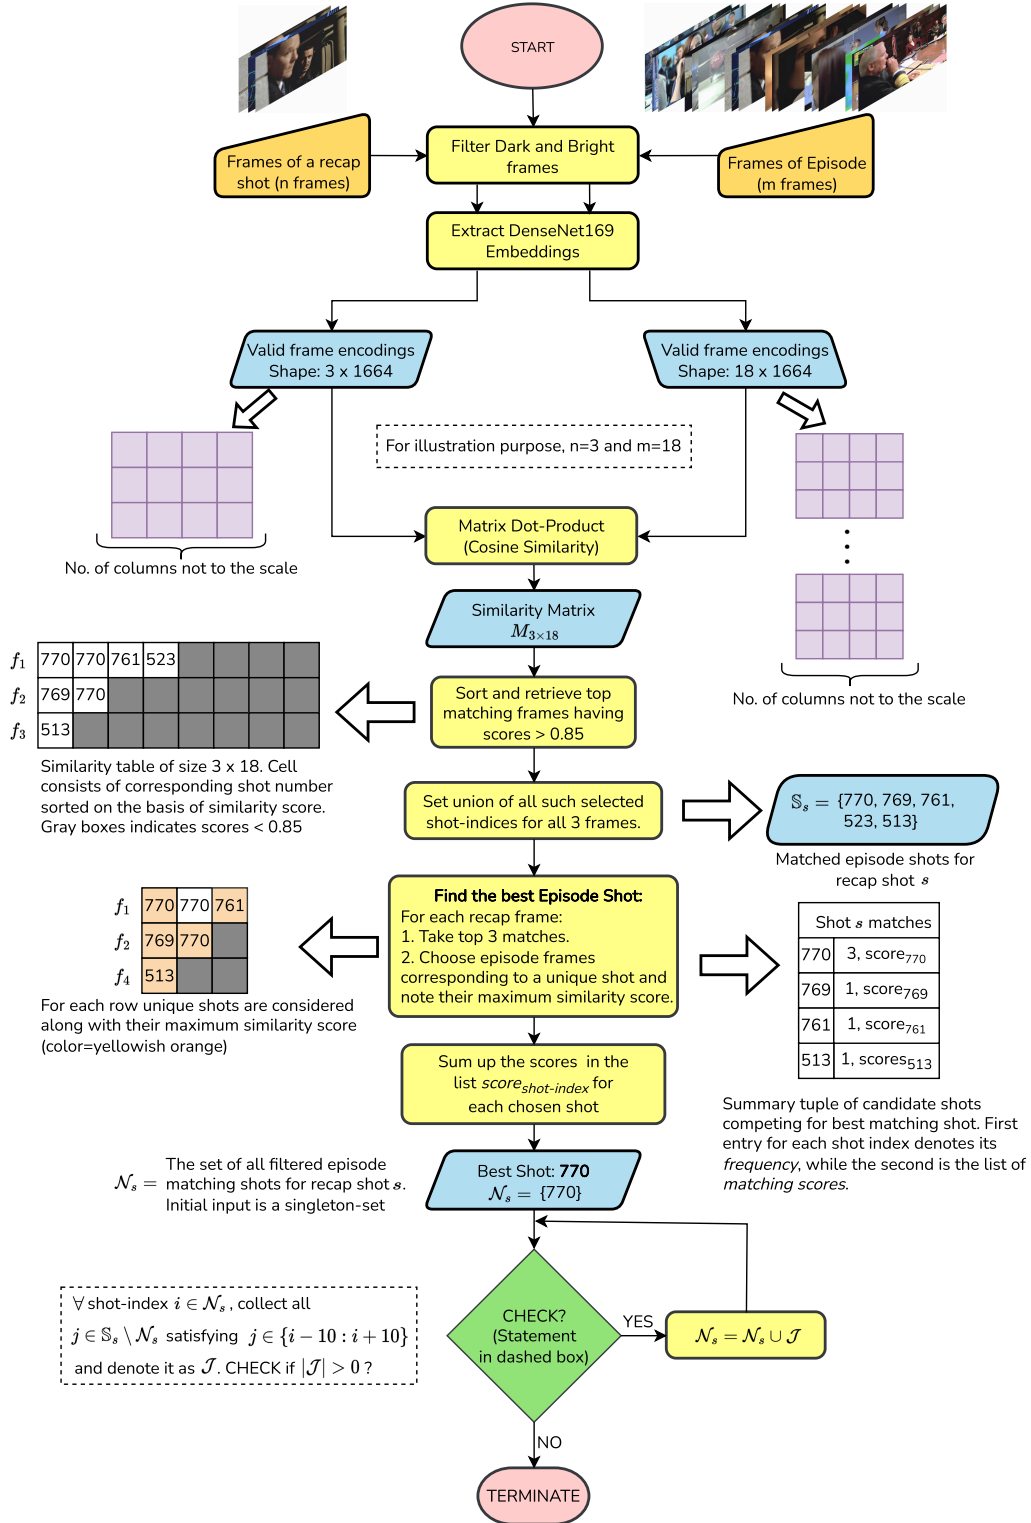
START

Frames of a recap shot (n frames)

Filter Dark and Bright frames

Frames of Episode (m frames)

Extract DenseNet169 Embeddings

Valid frame encodings Shape: 3 x 1664

Valid frame encodings Shape: 18 x 1664

For illustration purpose, n=3 and m=18

No. of columns not to the scale

Matrix Dot-Product (Cosine Similarity)

Similarity Matrix $M_{3\times18}$

| $f_1$ | 770 | 770 | 761 | 523 | | | | |
|---|---|---|---|---|---|---|---|---|
| $f_2$ | 769 | 770 | | | | | | |
| $f_3$ | 513 | | | | | | | |

Similarity table of size 3 x 18. Cell consists of corresponding shot number sorted on the basis of similarity score. Gray boxes indicates scores < 0.85

Sort and retrieve top matching frames having scores > 0.85

No. of columns not to the scale

Set union of all such selected shot-indices for all 3 frames.

$\mathbb{S}_s =$ {770, 769, 761, 523, 513}

Matched episode shots for recap shot $s$

| $f_1$ | 770 | 770 | 761 |
|---|---|---|---|
| $f_2$ | 769 | 770 | |
| $f_4$ | 513 | | |

For each row unique shots are considered along with their maximum similarity score (color=yellowish orange)

Find the best Episode Shot:
For each recap frame:
1. Take top 3 matches.
2. Choose episode frames corresponding to a unique shot and note their maximum similarity score.

| Shot $s$ matches | |
|---|---|
| 770 | 3, score$_{770}$ |
| 769 | 1, score$_{769}$ |
| 761 | 1, score$_{761}$ |
| 513 | 1, scores$_{513}$ |

Sum up the scores in the list $score_{shot\text{-}index}$ for each chosen shot

Summary tuple of candidate shots competing for best matching shot. First entry for each shot index denotes its frequency, while the second is the list of matching scores.

$\mathcal{N}_s =$ The set of all filtered episode matching shots for recap shot $s$. Initial input is a singleton-set

Best Shot: 770
$\mathcal{N}_s =$ {770}

$\forall$ shot-index $i \in \mathcal{N}_s$, collect all $j \in \mathbb{S}_s \setminus \mathcal{N}_s$ satisfying $j \in \{i-10 : i+10\}$ and denote it as $\mathcal{J}$. CHECK if $|\mathcal{J}| > 0$ ?

CHECK? (Statement in dashed box)

YES

$\mathcal{N}_s = \mathcal{N}_s \cup \mathcal{J}$

NO

TERMINATE